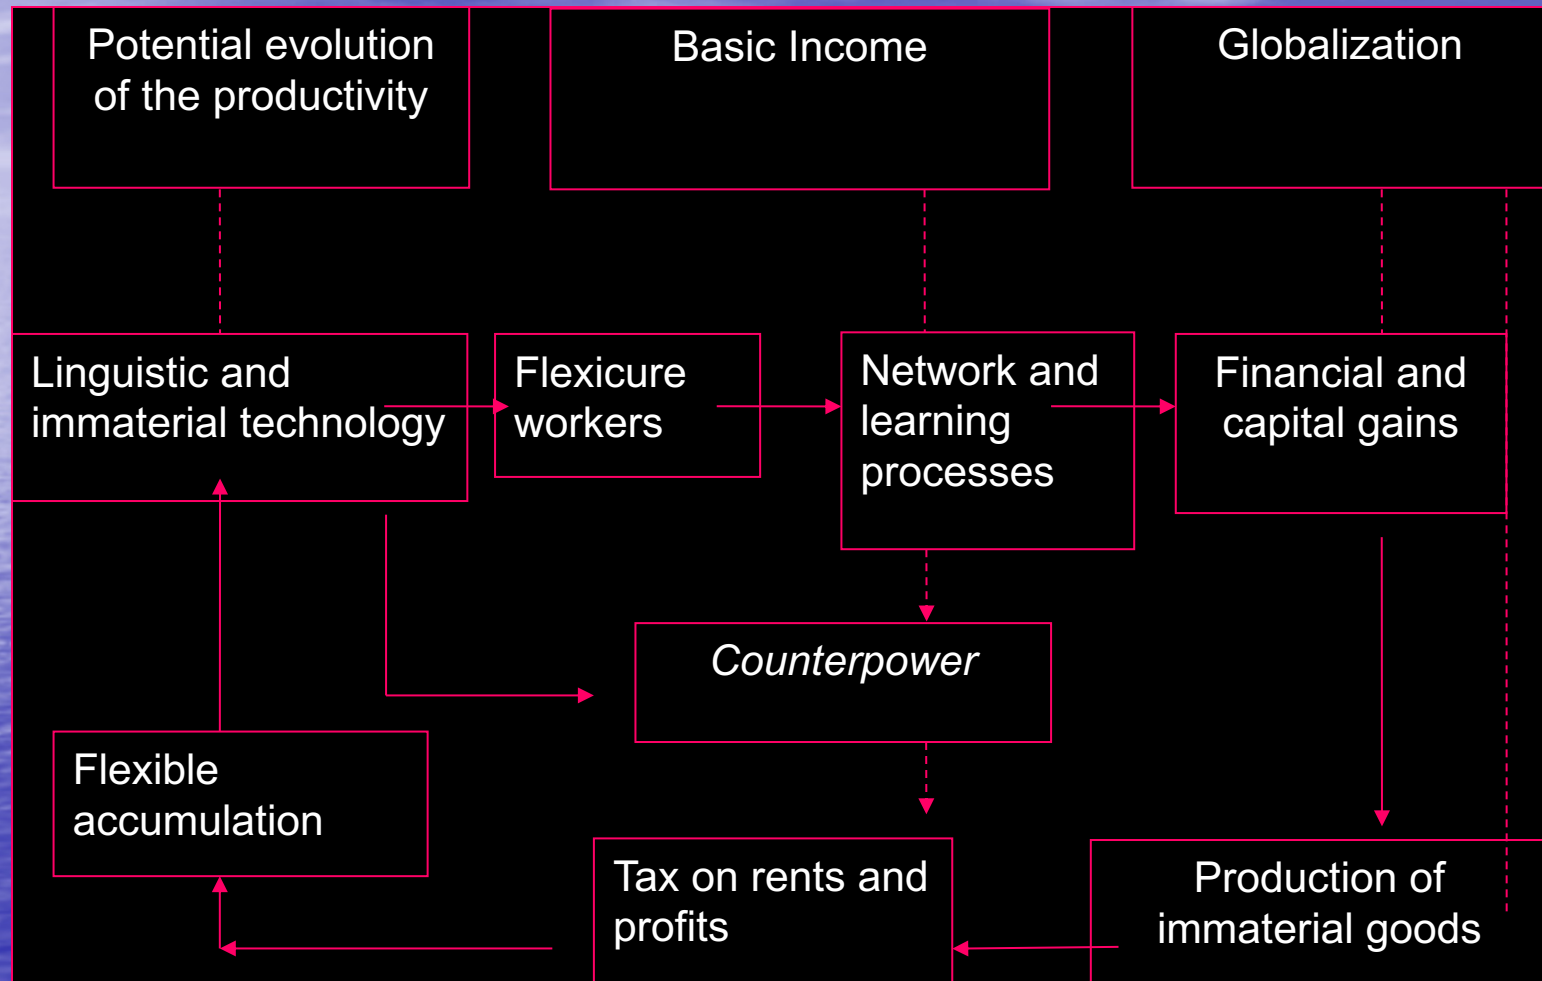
Potential evolution of the productivity

Basic Income

Globalization

Linguistic and immaterial technology

Flexicure workers

Network and learning processes

Financial and capital gains

Counterpower

Flexible accumulation

Tax on rents and profits

Production of immaterial goods